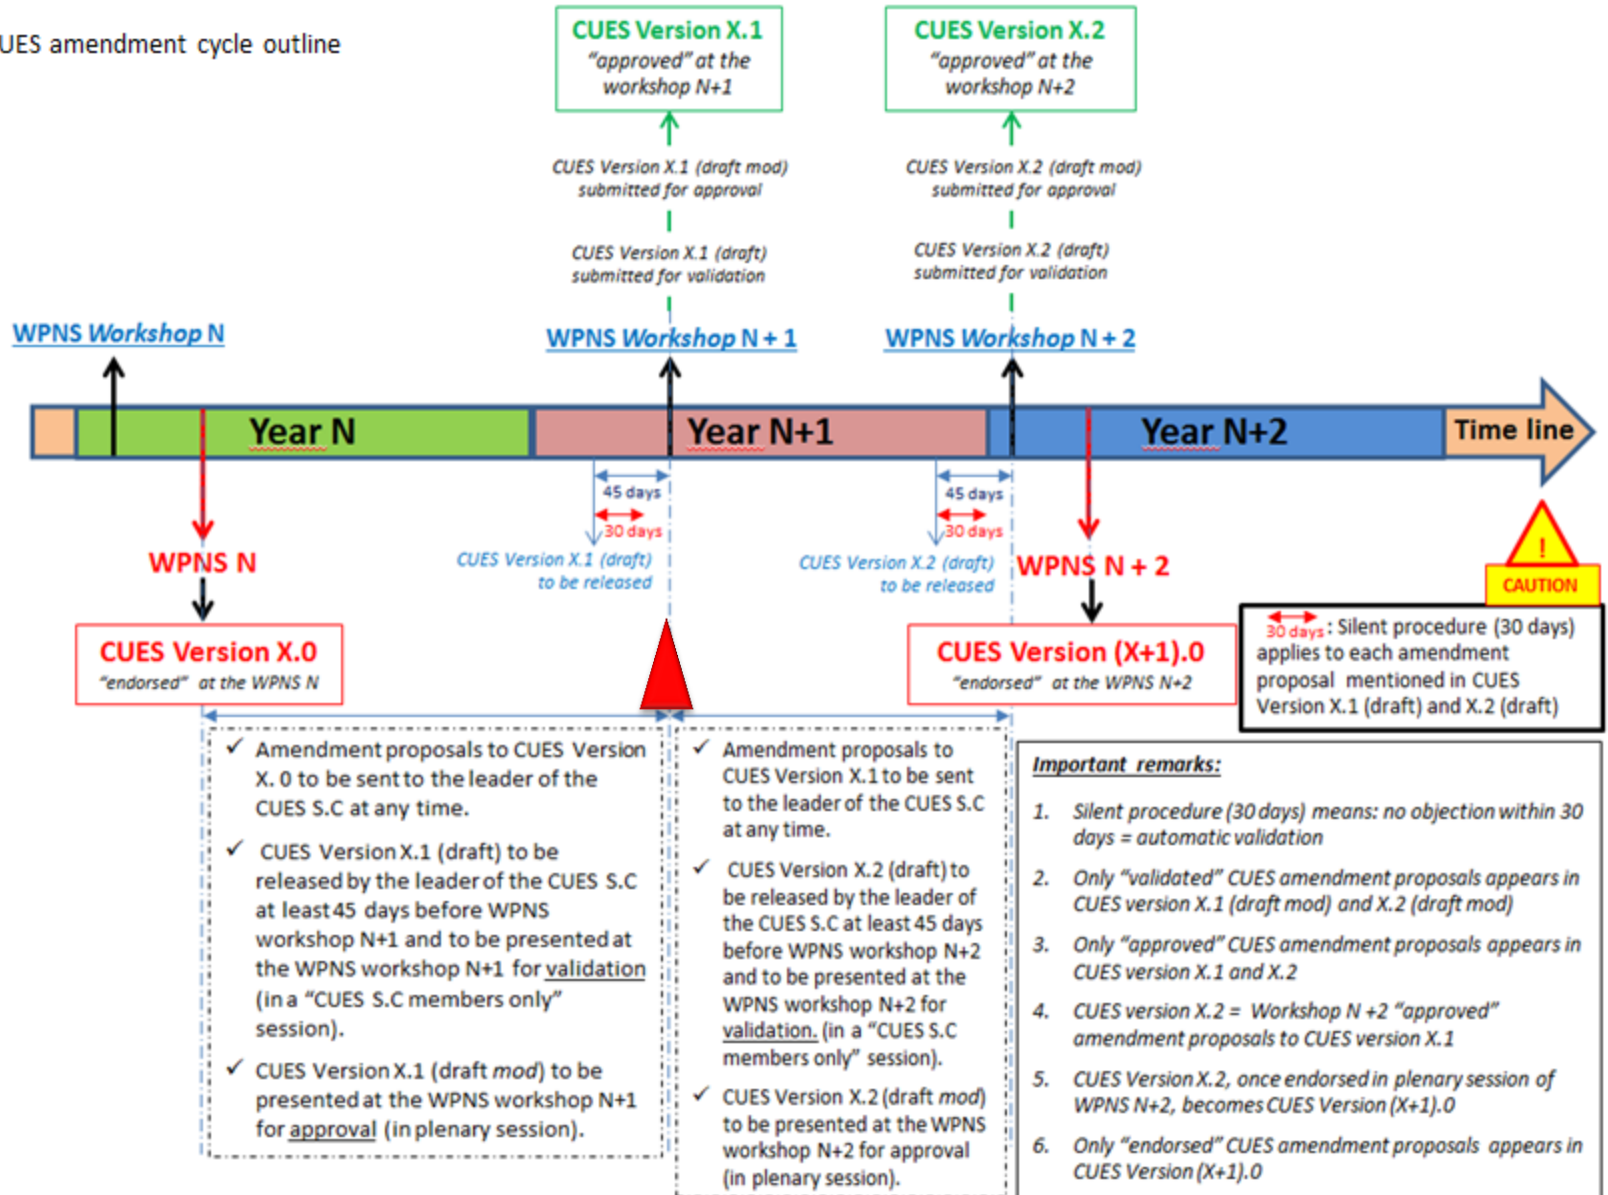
UES amendment cycle outline

CUES Version X.1
"approved" at the workshop N+1

CUES Version X.2
"approved" at the workshop N+2

CUES Version X.1 (draft mod) submitted for approval

CUES Version X.2 (draft mod) submitted for approval

CUES Version X.1 (draft) submitted for validation

CUES Version X.2 (draft) submitted for validation

WPNS Workshop N

WPNS Workshop N + 1

WPNS Workshop N + 2

Year N

Year N+1

Year N+2

Time line

45 days
30 days
CUES Version X.1 (draft) to be released

45 days
30 days
CUES Version X.2 (draft) to be released

WPNS N

WPNS N + 2

CAUTION

CUES Version X.0
"endorsed" at the WPNS N

CUES Version (X+1).0
"endorsed" at the WPNS N+2

30 days: Silent procedure (30 days) applies to each amendment proposal mentioned in CUES Version X.1 (draft) and X.2 (draft)

✓ Amendment proposals to CUES Version X. 0 to be sent to the leader of the CUES S.C at any time.

✓ CUES Version X.1 (draft) to be released by the leader of the CUES S.C at least 45 days before WPNS workshop N+1 and to be presented at the WPNS workshop N+1 for validation (in a "CUES S.C members only" session).

✓ CUES Version X.1 (draft mod) to be presented at the WPNS workshop N+1 for approval (in plenary session).

✓ Amendment proposals to CUES Version X.1 to be sent to the leader of the CUES S.C at any time.

✓ CUES Version X.2 (draft) to be released by the leader of the CUES S.C at least 45 days before WPNS workshop N+2 and to be presented at the WPNS workshop N+2 for validation. (in a "CUES S.C members only" session).

✓ CUES Version X.2 (draft mod) to be presented at the WPNS workshop N+2 for approval (in plenary session).

Important remarks:

1. Silent procedure (30 days) means: no objection within 30 days = automatic validation

2. Only "validated" CUES amendment proposals appears in CUES version X.1 (draft mod) and X.2 (draft mod)

3. Only "approved" CUES amendment proposals appears in CUES version X.1 and X.2

4. CUES version X.2 = Workshop N +2 "approved" amendment proposals to CUES version X.1

5. CUES Version X.2, once endorsed in plenary session of WPNS N+2, becomes CUES Version (X+1).0

6. Only "endorsed" CUES amendment proposals appears in CUES Version (X+1).0